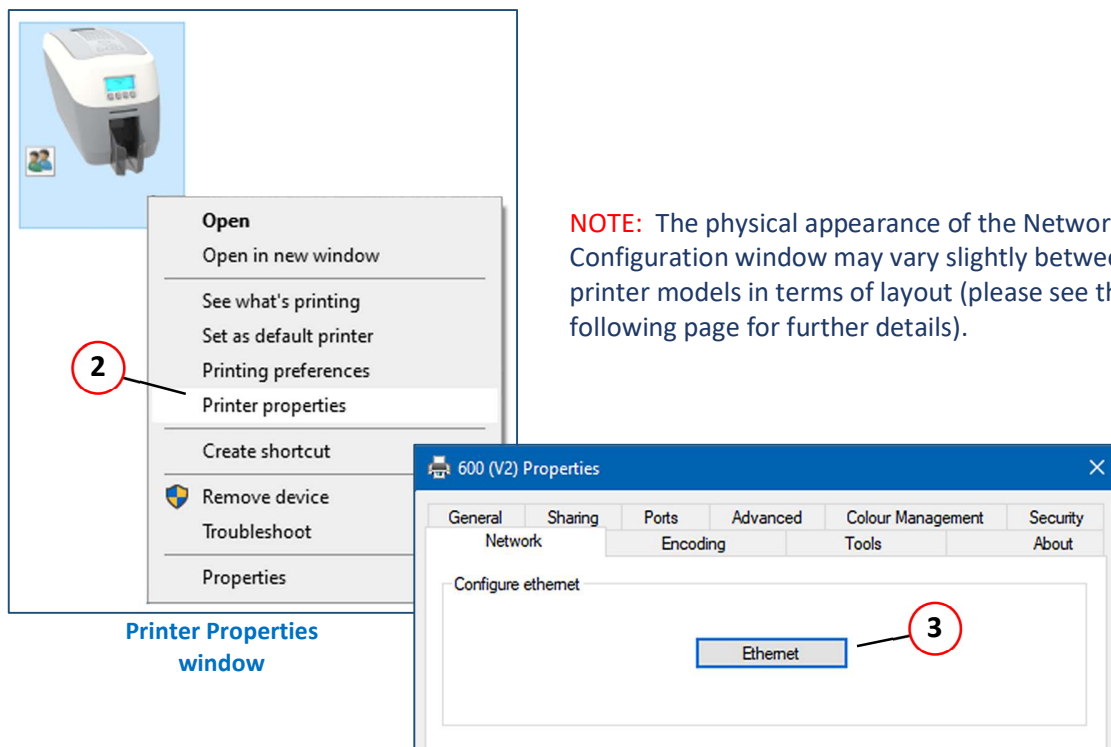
Open
Open in new window
See what's printing
Set as default printer
Printing preferences
Printer properties
Create shortcut
Remove device
Troubleshoot
Properties

2

Printer Properties window

NOTE: The physical appearance of the Networ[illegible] Configuration window may vary slightly betwee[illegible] printer models in terms of layout (please see th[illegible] following page for further details).

600 (V2) Properties
General | Sharing | Ports | Advanced | Colour Management | Security
Network | Encoding | Tools | About
Configure ethernet
Ethernet

3